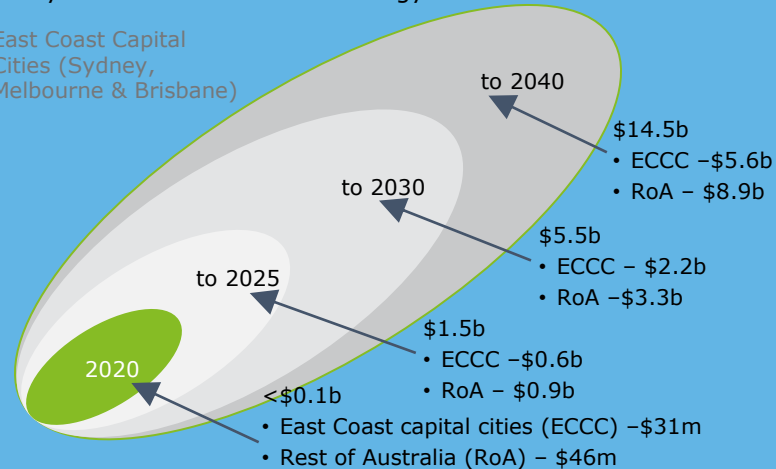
East Coast Capital Cities (Sydney, Melbourne & Brisbane)

to 2040

$14.5b
• ECCC –$5.6b
• RoA – $8.9b

to 2030

$5.5b
• ECCC – $2.2b
• RoA –$3.3b

to 2025

$1.5b
• ECCC –$0.6b
• RoA – $0.9b

2020

<$0.1b
• East Coast capital cities (ECCC) –$31m
• Rest of Australia (RoA) – $46m